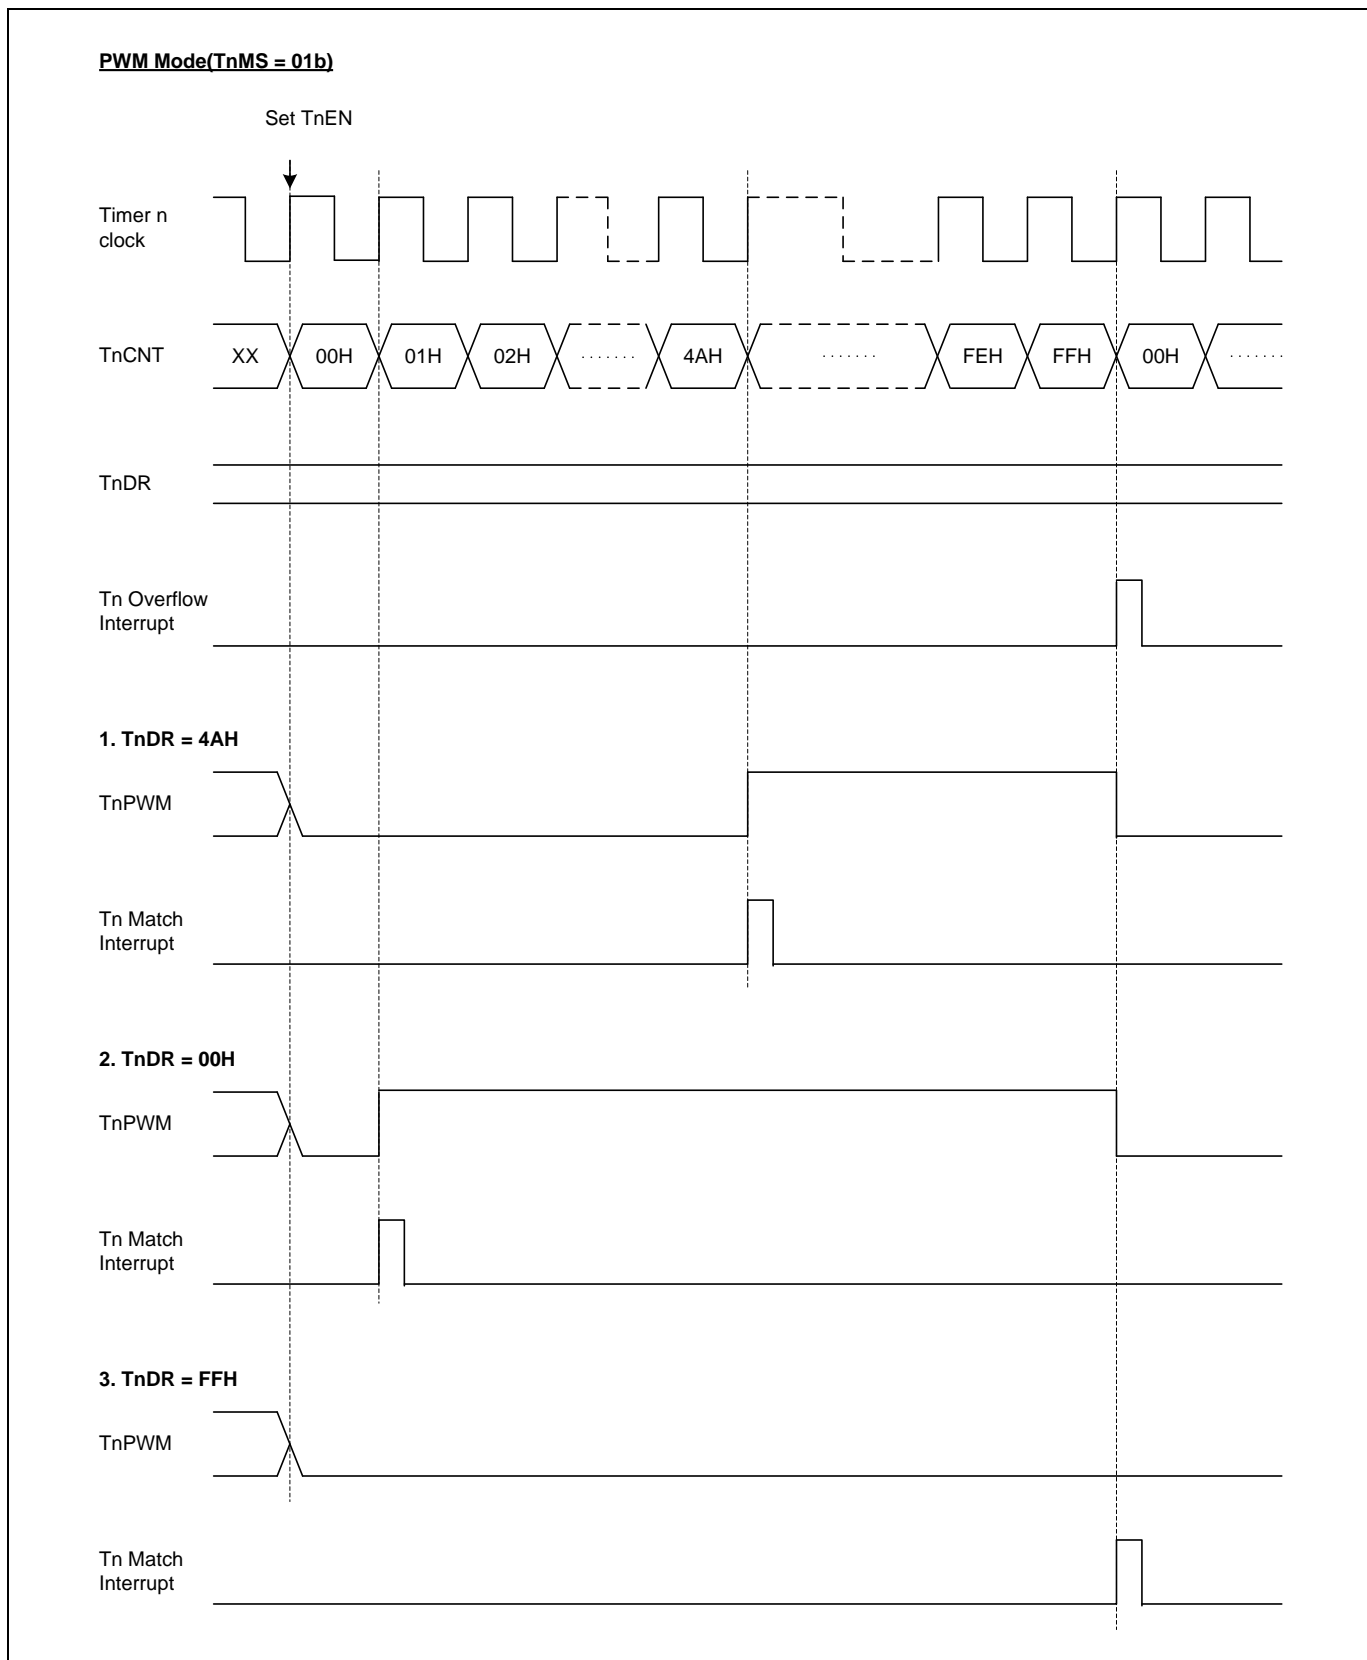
PWM Mode(TnMS = 01b)

Set TnEN

Timer n clock

TnCNT

XX

00H

01H

02H

.......

4AH

.......

FEH

FFH

00H

.......

TnDR

Tn Overflow Interrupt

1. TnDR = 4AH

TnPWM

Tn Match Interrupt

2. TnDR = 00H

TnPWM

Tn Match Interrupt

3. TnDR = FFH

TnPWM

Tn Match Interrupt